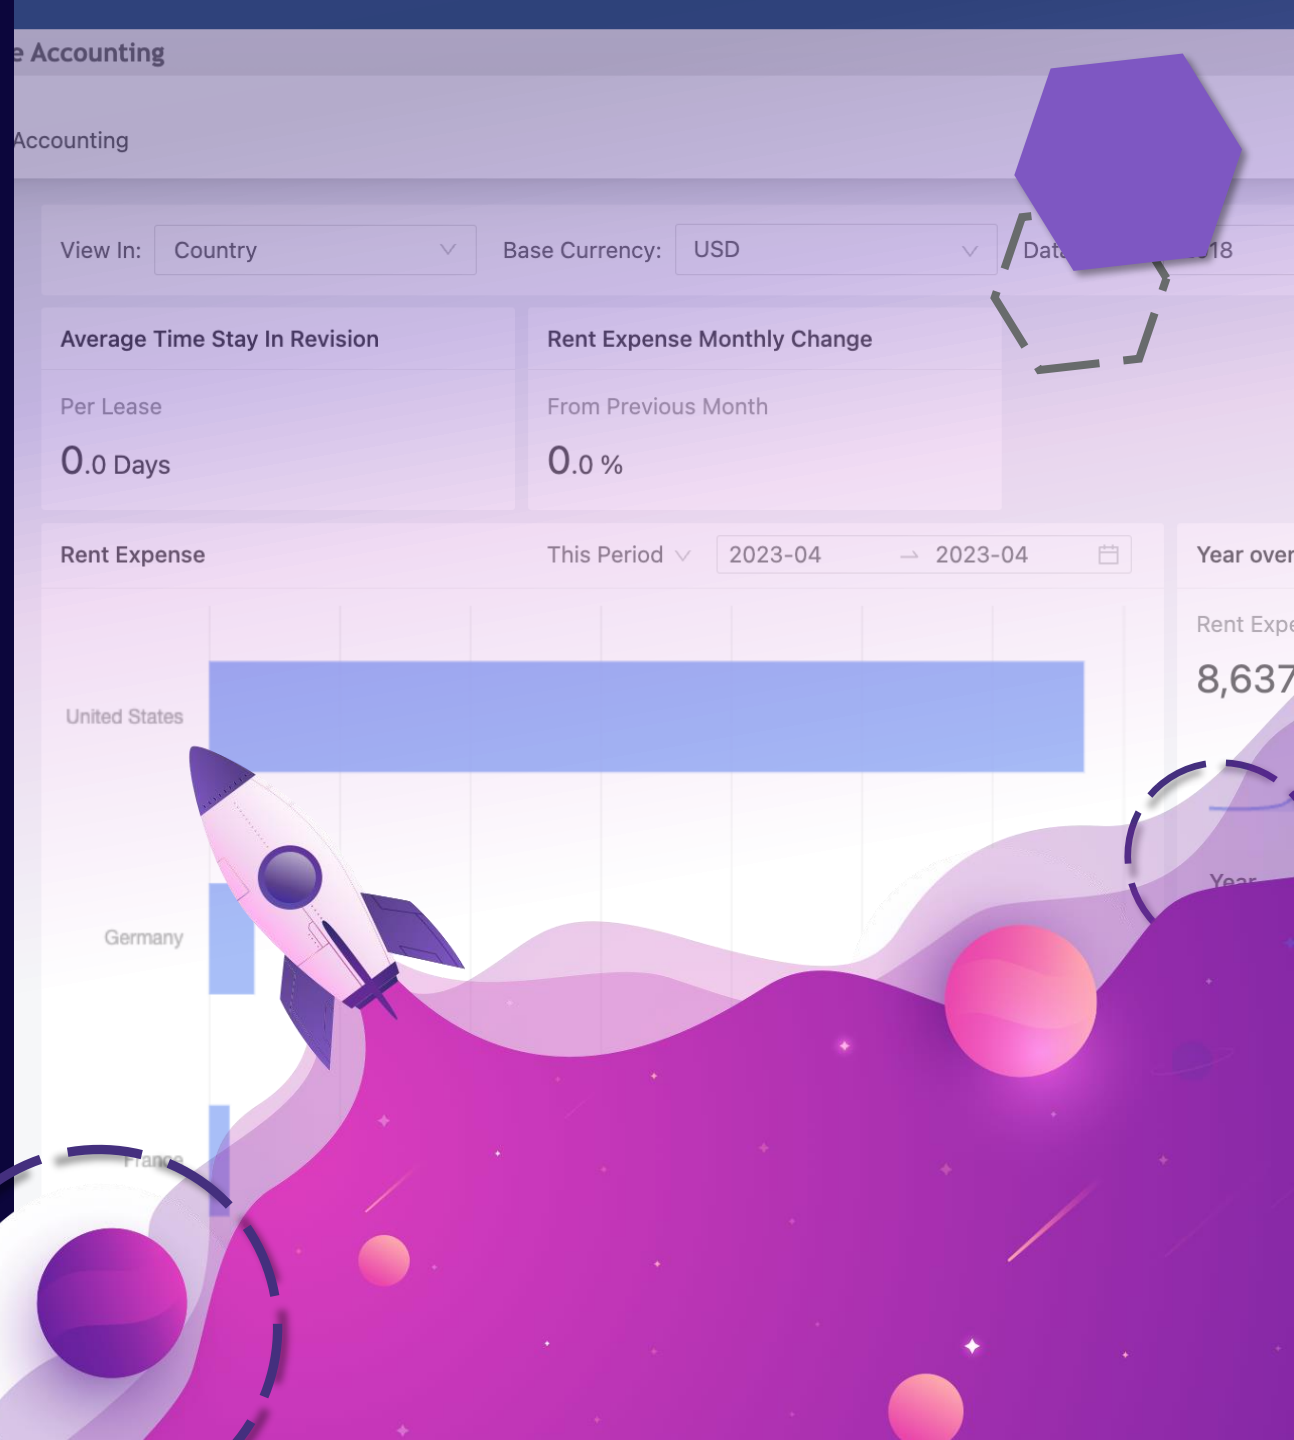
e Accounting

Accounting

View In: Country

Base Currency: USD

Dat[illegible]18

Average Time Stay In Revision

Per Lease

0.0 Days

Rent Expense Monthly Change

From Previous Month

0.0 %

Rent Expense

This Period

2023-04 → 2023-04

Year over

Rent Expe

8,637

United States

Germany

France

Year